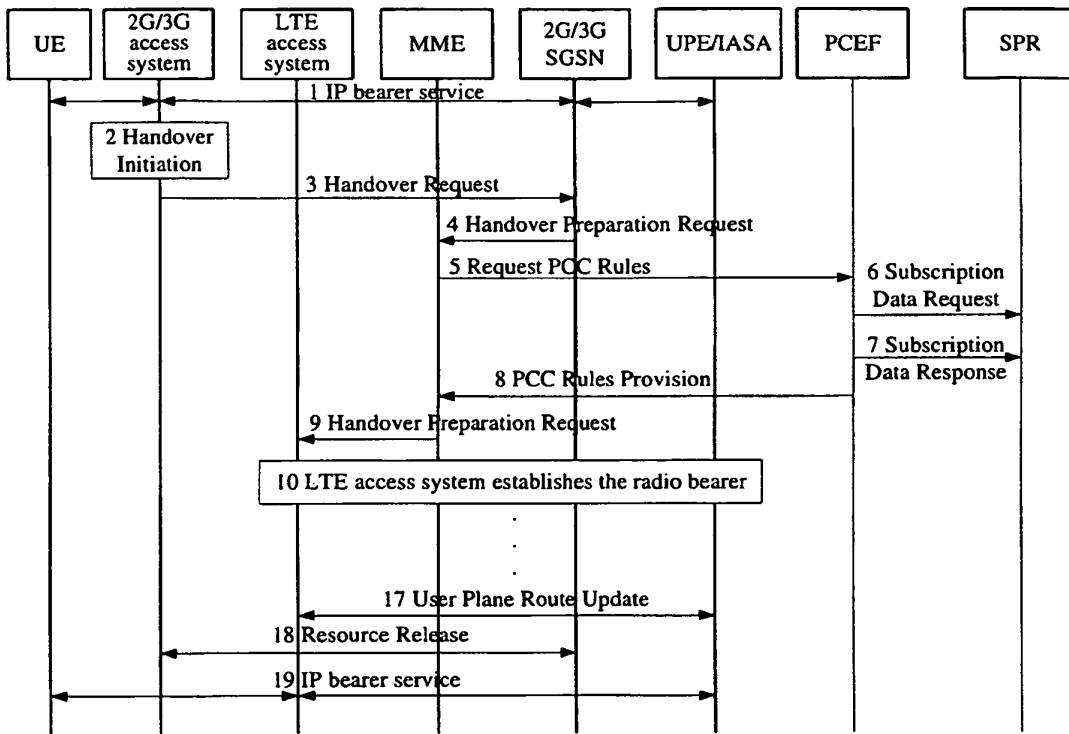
UE

2G/3G access system

LTE access system

MME

2G/3G SGSN

UPE/IASA

PCEF

SPR

1 IP bearer service

2 Handover Initiation

3 Handover Request

4 Handover Preparation Request

5 Request PCC Rules

6 Subscription Data Request

7 Subscription Data Response

8 PCC Rules Provision

9 Handover Preparation Request

10 LTE access system establishes the radio bearer

17 User Plane Route Update

18 Resource Release

19 IP bearer service